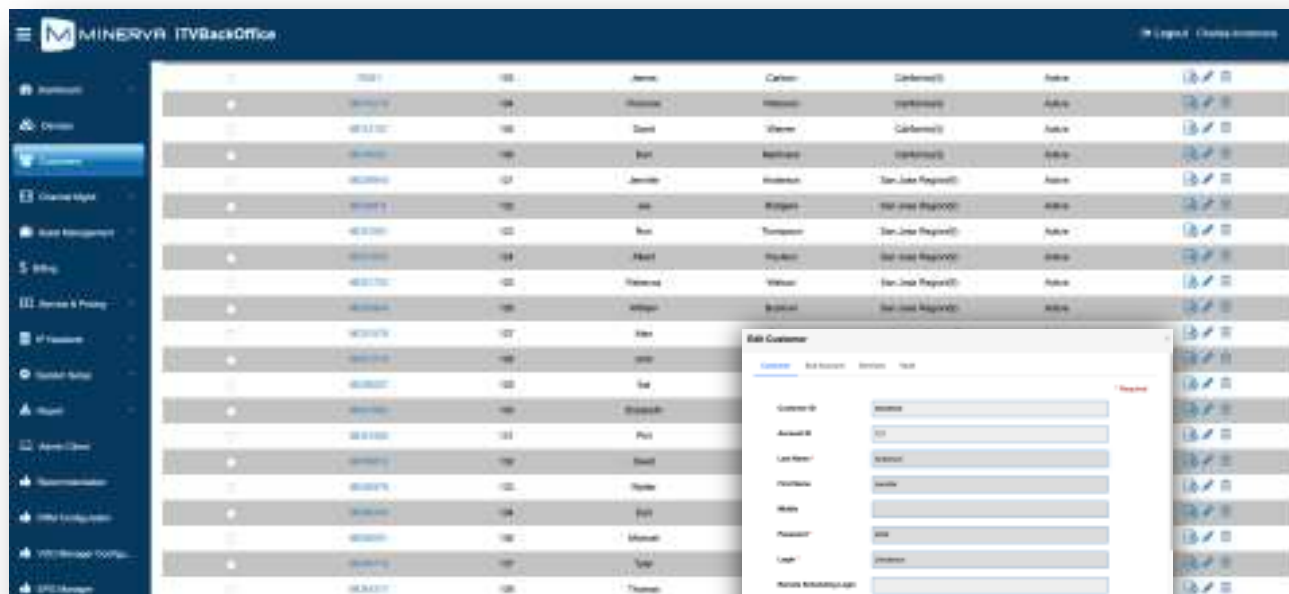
MINERVA ITVBackOffice

Logout Charles Anderson

Dashboard
Devices
Customers
Channel Mgmt
Asset Management
Billing
Service & Pricing
IP Headend
System Setup
Report
Admin Client
Recommendation
DRM Configuration
VOD Manager Configu...
EPG Manager

| | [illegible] | 103 | James | Carlson | California(0) | Active |
|---|---|---|---|---|---|---|
| | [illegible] | 104 | Vincene | Hillsboro | California(0) | Active |
| | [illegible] | 105 | David | Warner | California(0) | Active |
| | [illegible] | 106 | Burt | Reinhard | California(0) | Active |
| | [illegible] | 107 | Jennifer | Anderson | San Jose Region(0) | Active |
| | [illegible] | 108 | Joe | Rodgers | San Jose Region(0) | Active |
| | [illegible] | 122 | Ron | Thompson | San Jose Region(0) | Active |
| | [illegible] | 124 | Albert | Peyton | San Jose Region(0) | Active |
| | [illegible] | 125 | Rebecca | Watson | San Jose Region(0) | Active |
| | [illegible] | 126 | William | Bookman | San Jose Region(0) | Active |
| | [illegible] | 127 | Alex | | | |
| | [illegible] | 148 | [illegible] | | | |
| | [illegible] | 120 | Sal | | | |
| | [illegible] | 140 | Elizabeth | | | |
| | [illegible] | 131 | Paul | | | |
| | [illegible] | 130 | David | | | |
| | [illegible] | 133 | Randa | | | |
| | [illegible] | 134 | Earl | | | |
| | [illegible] | 136 | Michael | | | |
| | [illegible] | 137 | Tyler | | | |
| | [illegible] | 128 | Thomas | | | |

Edit Customer

Customer Sub Account Services Stock

* Required

Customer ID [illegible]
Account ID 111
Last Name * Anderson
First Name Jennifer
Mobile
Password * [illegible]
Login * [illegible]
Remote Scheduling Login